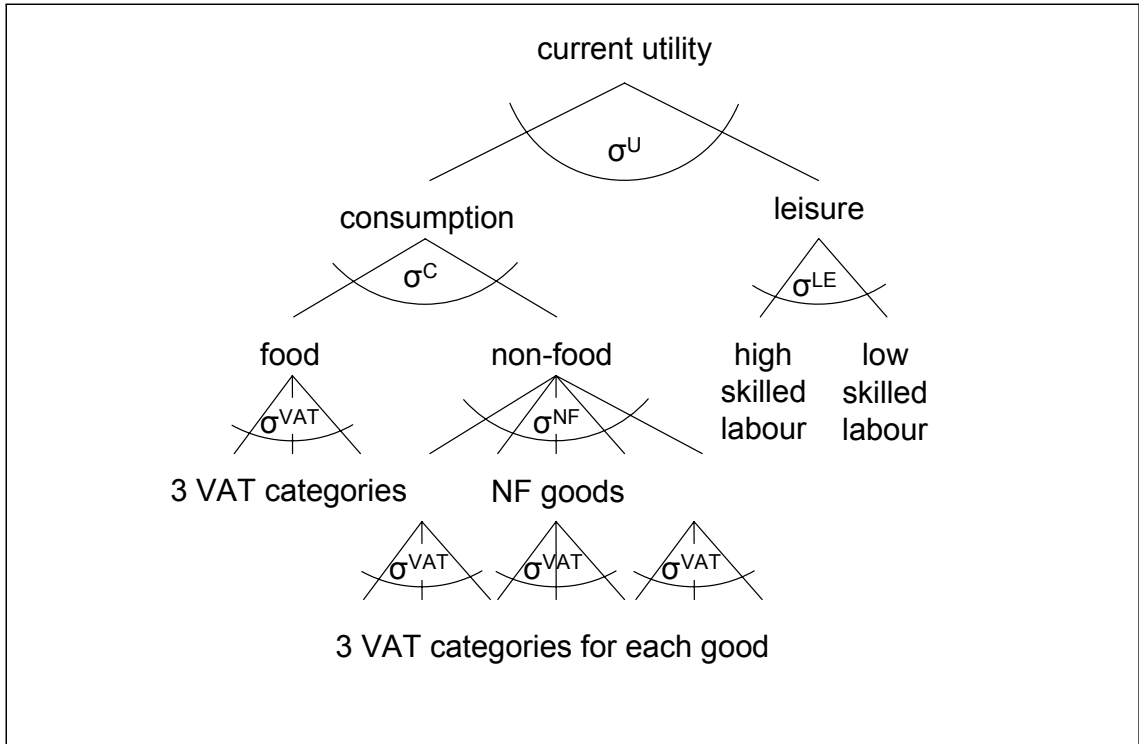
current utility

$\sigma^U$

consumption

leisure

$\sigma^C$

$\sigma^{LE}$

food

non-food

high skilled labour

low skilled labour

$\sigma^{VAT}$

$\sigma^{NF}$

3 VAT categories

NF goods

$\sigma^{VAT}$ $\sigma^{VAT}$ $\sigma^{VAT}$

3 VAT categories for each good